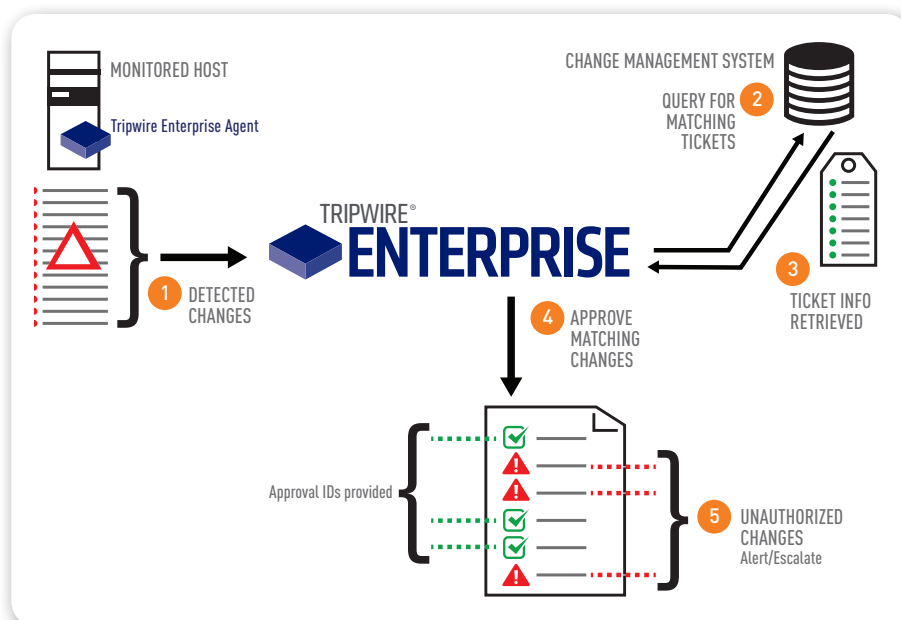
MONITORED HOST

Tripwire Enterprise Agent

CHANGE MANAGEMENT SYSTEM

2 QUERY FOR MATCHING TICKETS

TRIPWIRE® ENTERPRISE

1 DETECTED CHANGES

3 TICKET INFO RETRIEVED

4 APPROVE MATCHING CHANGES

Approval IDs provided

5 UNAUTHORIZED CHANGES Alert/Escalate